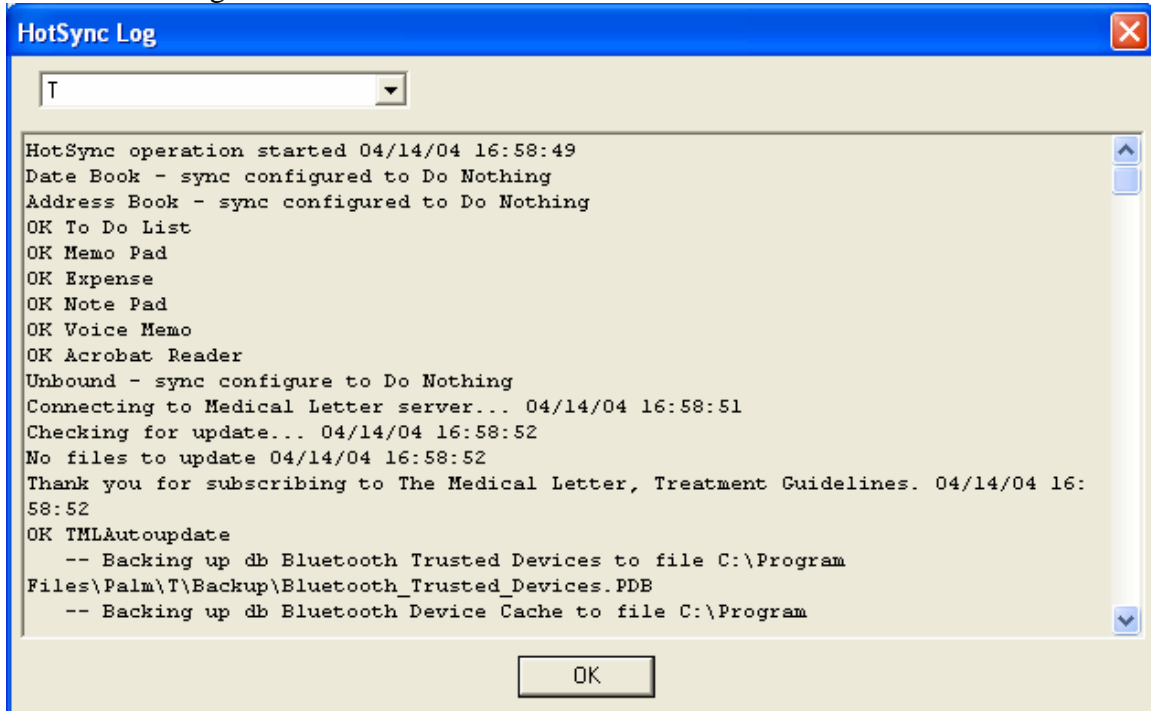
HotSync Log

T

HotSync operation started 04/14/04 16:58:49
Date Book - sync configured to Do Nothing
Address Book - sync configured to Do Nothing
OK To Do List
OK Memo Pad
OK Expense
OK Note Pad
OK Voice Memo
OK Acrobat Reader
Unbound - sync configure to Do Nothing
Connecting to Medical Letter server... 04/14/04 16:58:51
Checking for update... 04/14/04 16:58:52
No files to update 04/14/04 16:58:52
Thank you for subscribing to The Medical Letter, Treatment Guidelines. 04/14/04 16:58:52
OK TMLAutoupdate
-- Backing up db Bluetooth Trusted Devices to file C:\Program Files\Palm\T\Backup\Bluetooth_Trusted_Devices.PDB
-- Backing up db Bluetooth Device Cache to file C:\Program

OK